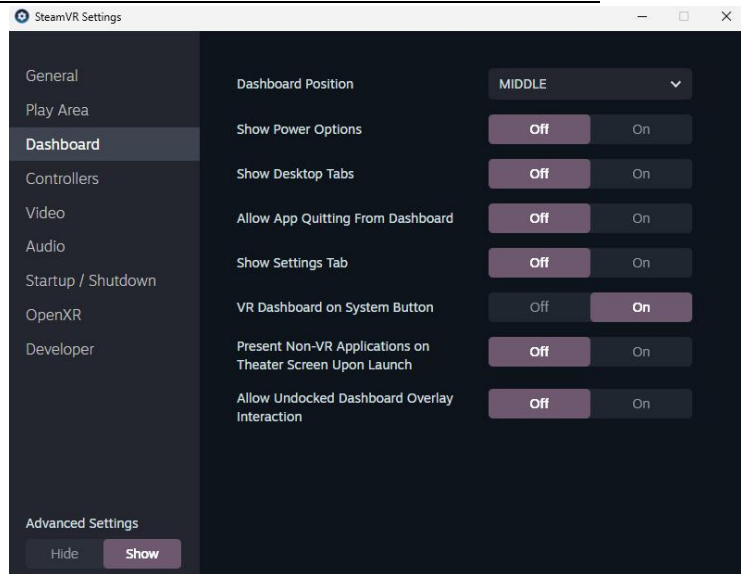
SteamVR Settings

General
Play Area
Dashboard
Controllers
Video
Audio
Startup / Shutdown
OpenXR
Developer

Dashboard Position MIDDLE
Show Power Options Off On
Show Desktop Tabs Off On
Allow App Quitting From Dashboard Off On
Show Settings Tab Off On
VR Dashboard on System Button Off On
Present Non-VR Applications on Theater Screen Upon Launch Off On
Allow Undocked Dashboard Overlay Interaction Off On

Advanced Settings
Hide Show